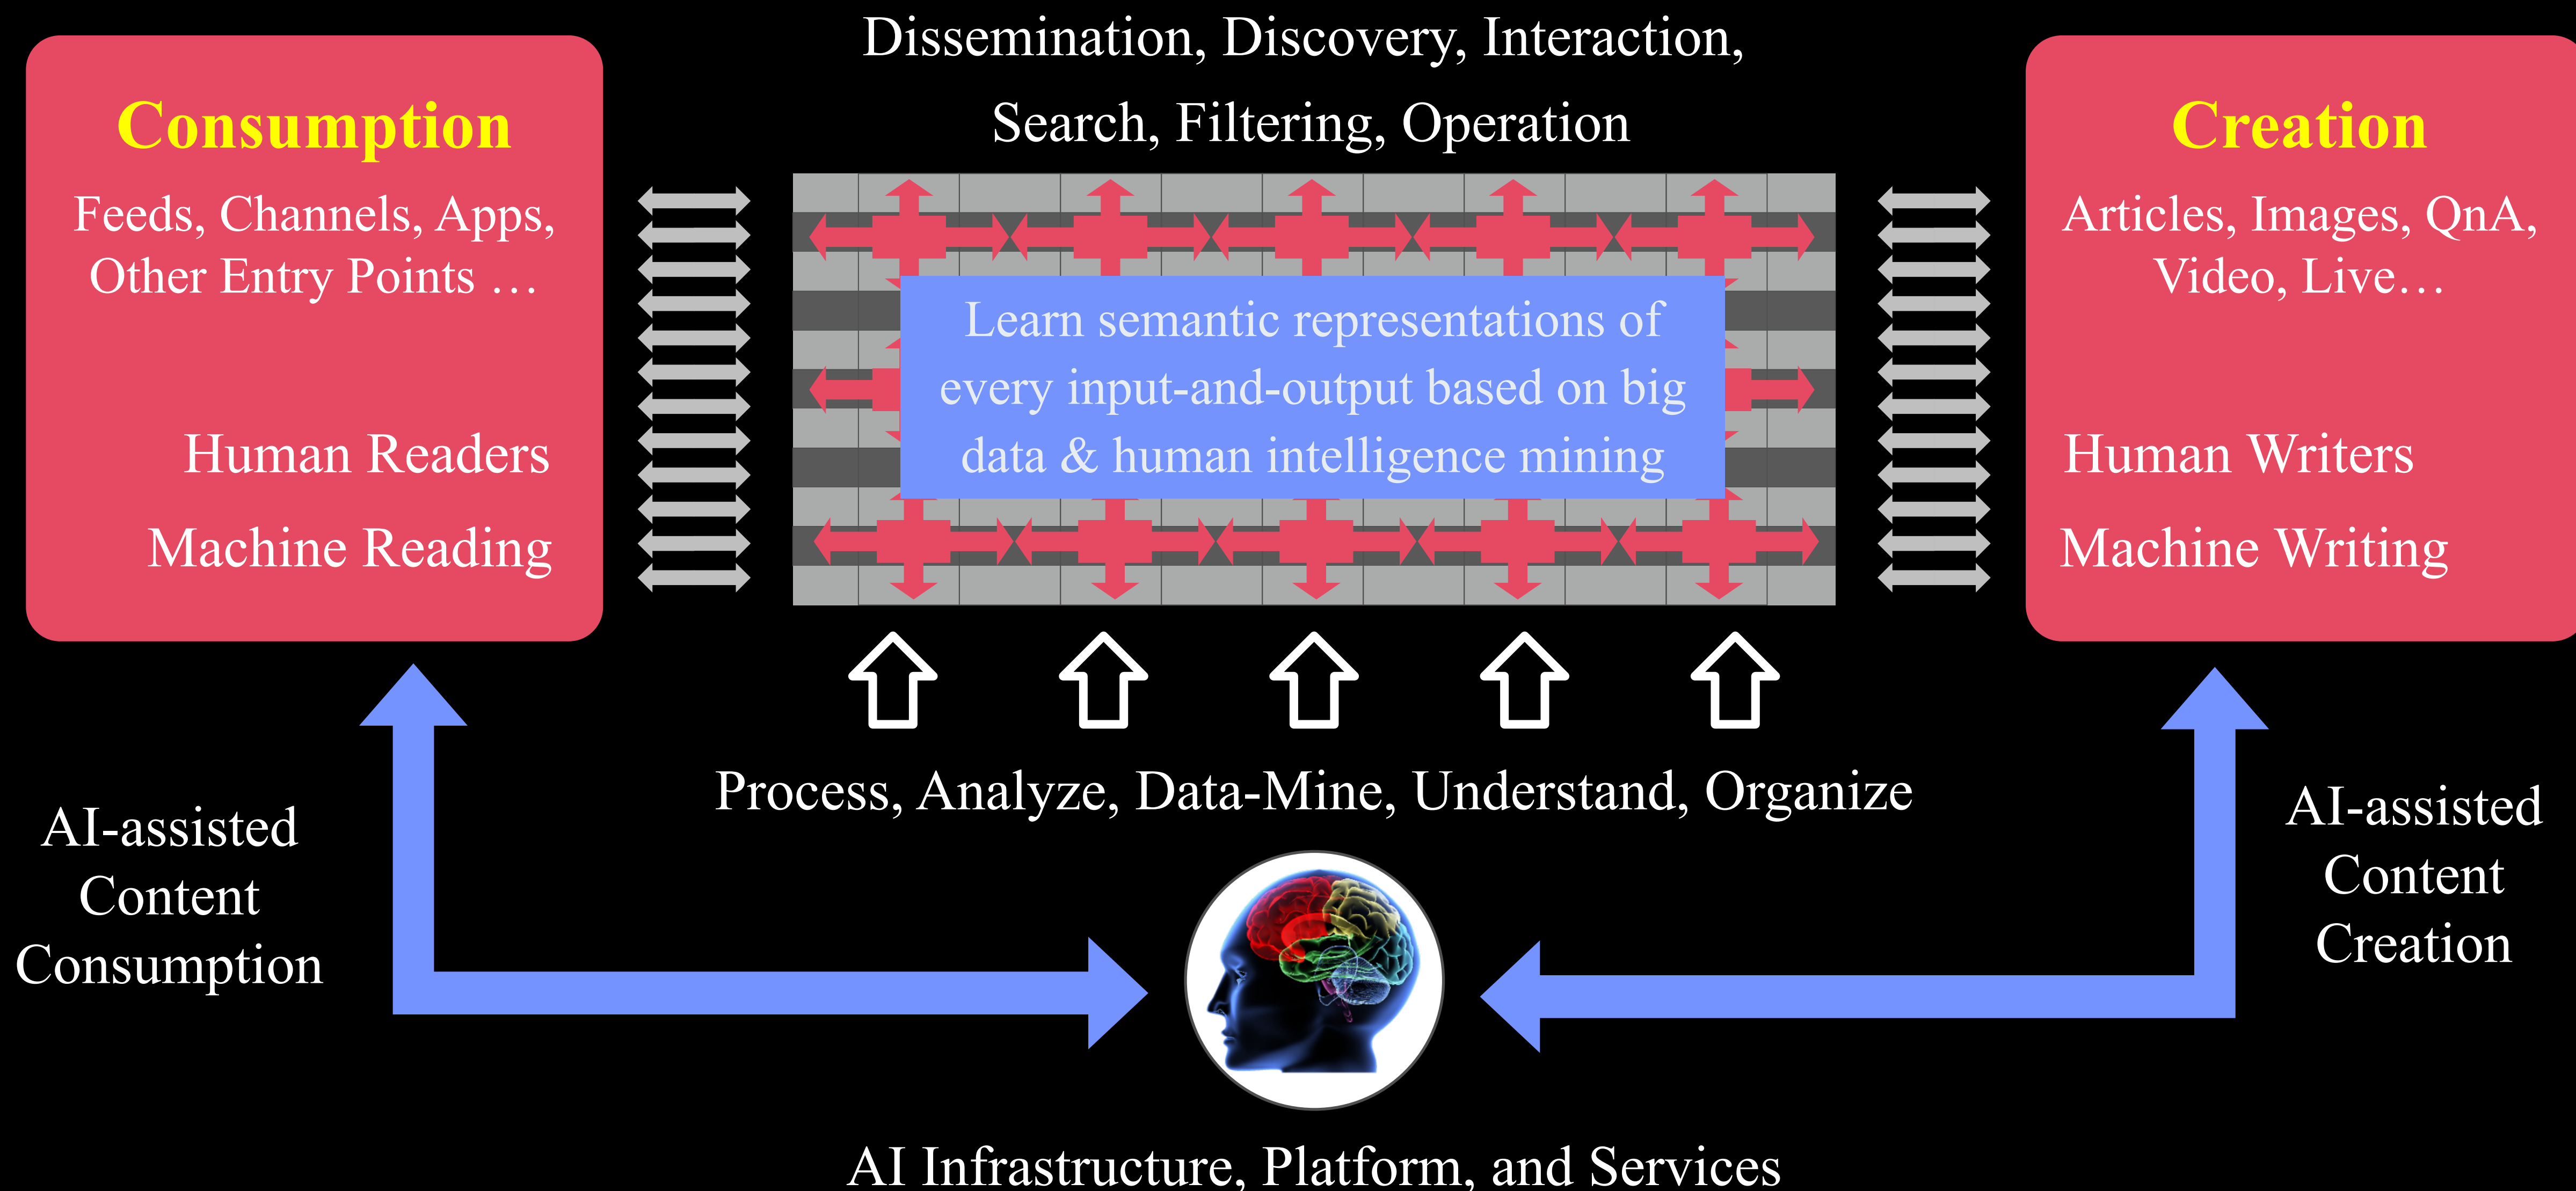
Dissemination, Discovery, Interaction, Search, Filtering, Operation

Consumption

Feeds, Channels, Apps, Other Entry Points …

Human Readers

Machine Reading

Learn semantic representations of every input-and-output based on big data & human intelligence mining

Creation

Articles, Images, QnA, Video, Live…

Human Writers

Machine Writing

Process, Analyze, Data-Mine, Understand, Organize

AI-assisted Content Consumption

AI-assisted Content Creation

AI Infrastructure, Platform, and Services